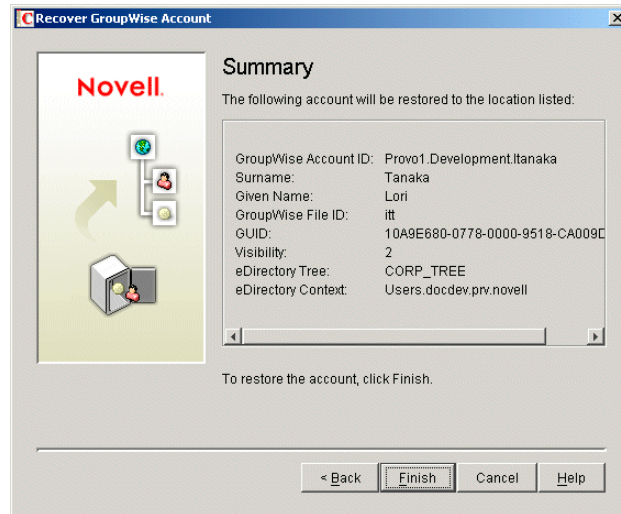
Recover GroupWise Account

Novell.

Summary

The following account will be restored to the location listed:

| | |
|---|---|
| GroupWise Account ID: | Provo1.Development.ltanaka |
| Surname: | Tanaka |
| Given Name: | Lori |
| GroupWise File ID: | itt |
| GUID: | 10A9E680-0778-0000-9518-CA009D |
| Visibility: | 2 |
| eDirectory Tree: | CORP_TREE |
| eDirectory Context: | Users.docdev.prv.novell |

To restore the account, click Finish.

< Back Finish Cancel Help